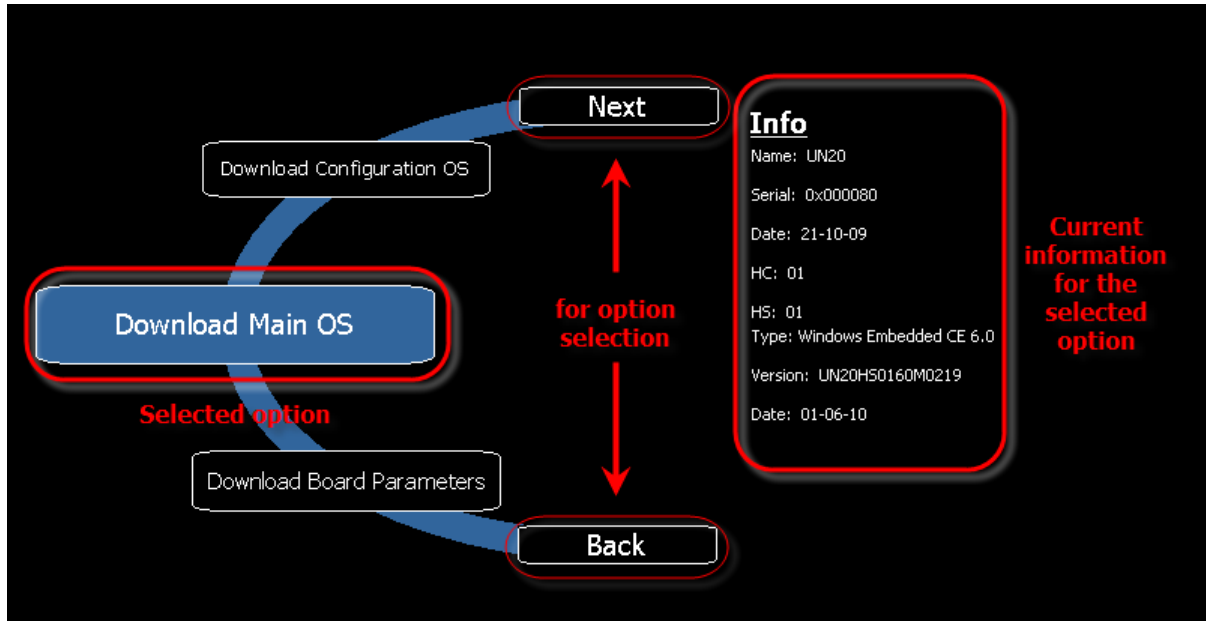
Next

Download Configuration OS

Download Main OS

Selected option

Download Board Parameters

Back

for option selection

Info

Name: UN20

Serial: 0x000080

Date: 21-10-09

HC: 01

HS: 01

Type: Windows Embedded CE 6.0

Version: UN20HS0160M0219

Date: 01-06-10

Current information for the selected option